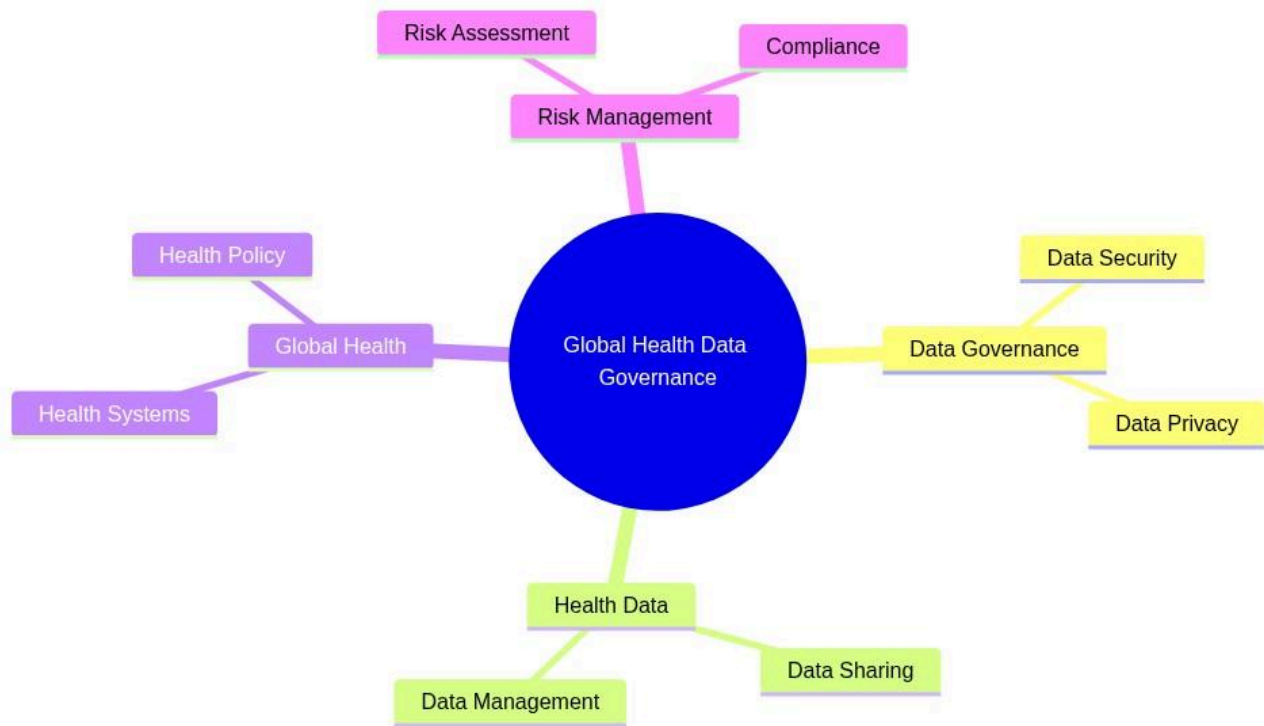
Risk Assessment

Compliance

Risk Management

Health Policy

Global Health

Health Systems

Global Health Data Governance

Data Security

Data Governance

Data Privacy

Health Data

Data Sharing

Data Management